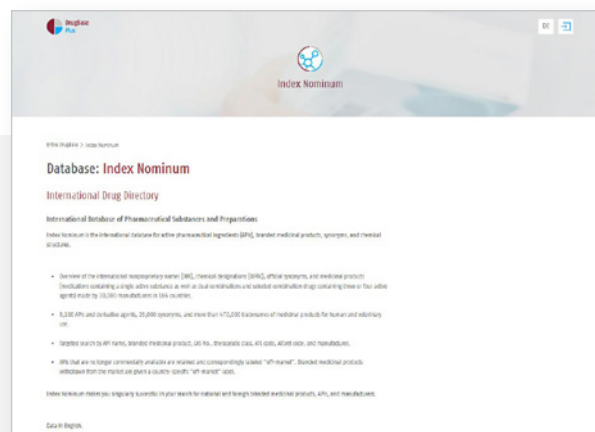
DrugBase Plus

DE

Index Nominum

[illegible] > Index Nominum

Database: Index Nominum

International Drug Directory

International Database of Pharmaceutical Substances and Preparations

Index Nominum is the international database for active pharmaceutical ingredients (APIs), branded medicinal products, synonyms, and chemical structures.

- Overview of the international nonproprietary names (INN), chemical designations (IUPAC), official synonyms, and medicinal products (medications containing a single active substance as well as dual combinations and selected combination drugs containing three or four active agents) made by 10,000 manufacturers in 164 countries.
- 8,100 APIs and derivative agents, 29,000 synonyms, and more than 470,000 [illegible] of medicinal products for human and veterinary use.
- Targeted search by API name, branded medicinal product, CAS No., therapeutic class, ATC code, ATCvet code, and manufacturer.
- APIs that are no longer commercially available are retained and correspondingly labeled "off-market". Branded medicinal products withdrawn from the market are given a country-specific "off-market" label.

Index Nominum makes you singularly successful in your search for national and foreign branded medicinal products, APIs, and manufacturers.

Data in English.